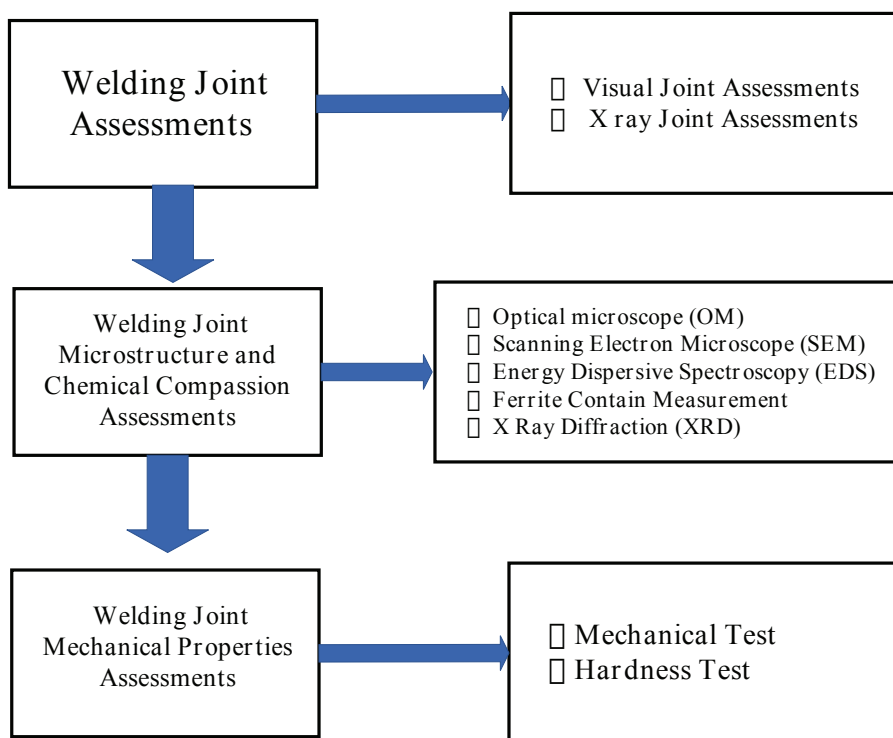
Welding Joint Assessments

 Visual Joint Assessments
 X ray Joint Assessments

Welding Joint Microstructure and Chemical Compassion Assessments

 Optical microscope (OM)
 Scanning Electron Microscope (SEM)
 Energy Dispersive Spectroscopy (EDS)
 Ferrite Contain Measurement
 X Ray Diffraction (XRD)

Welding Joint Mechanical Properties Assessments

 Mechanical Test
 Hardness Test